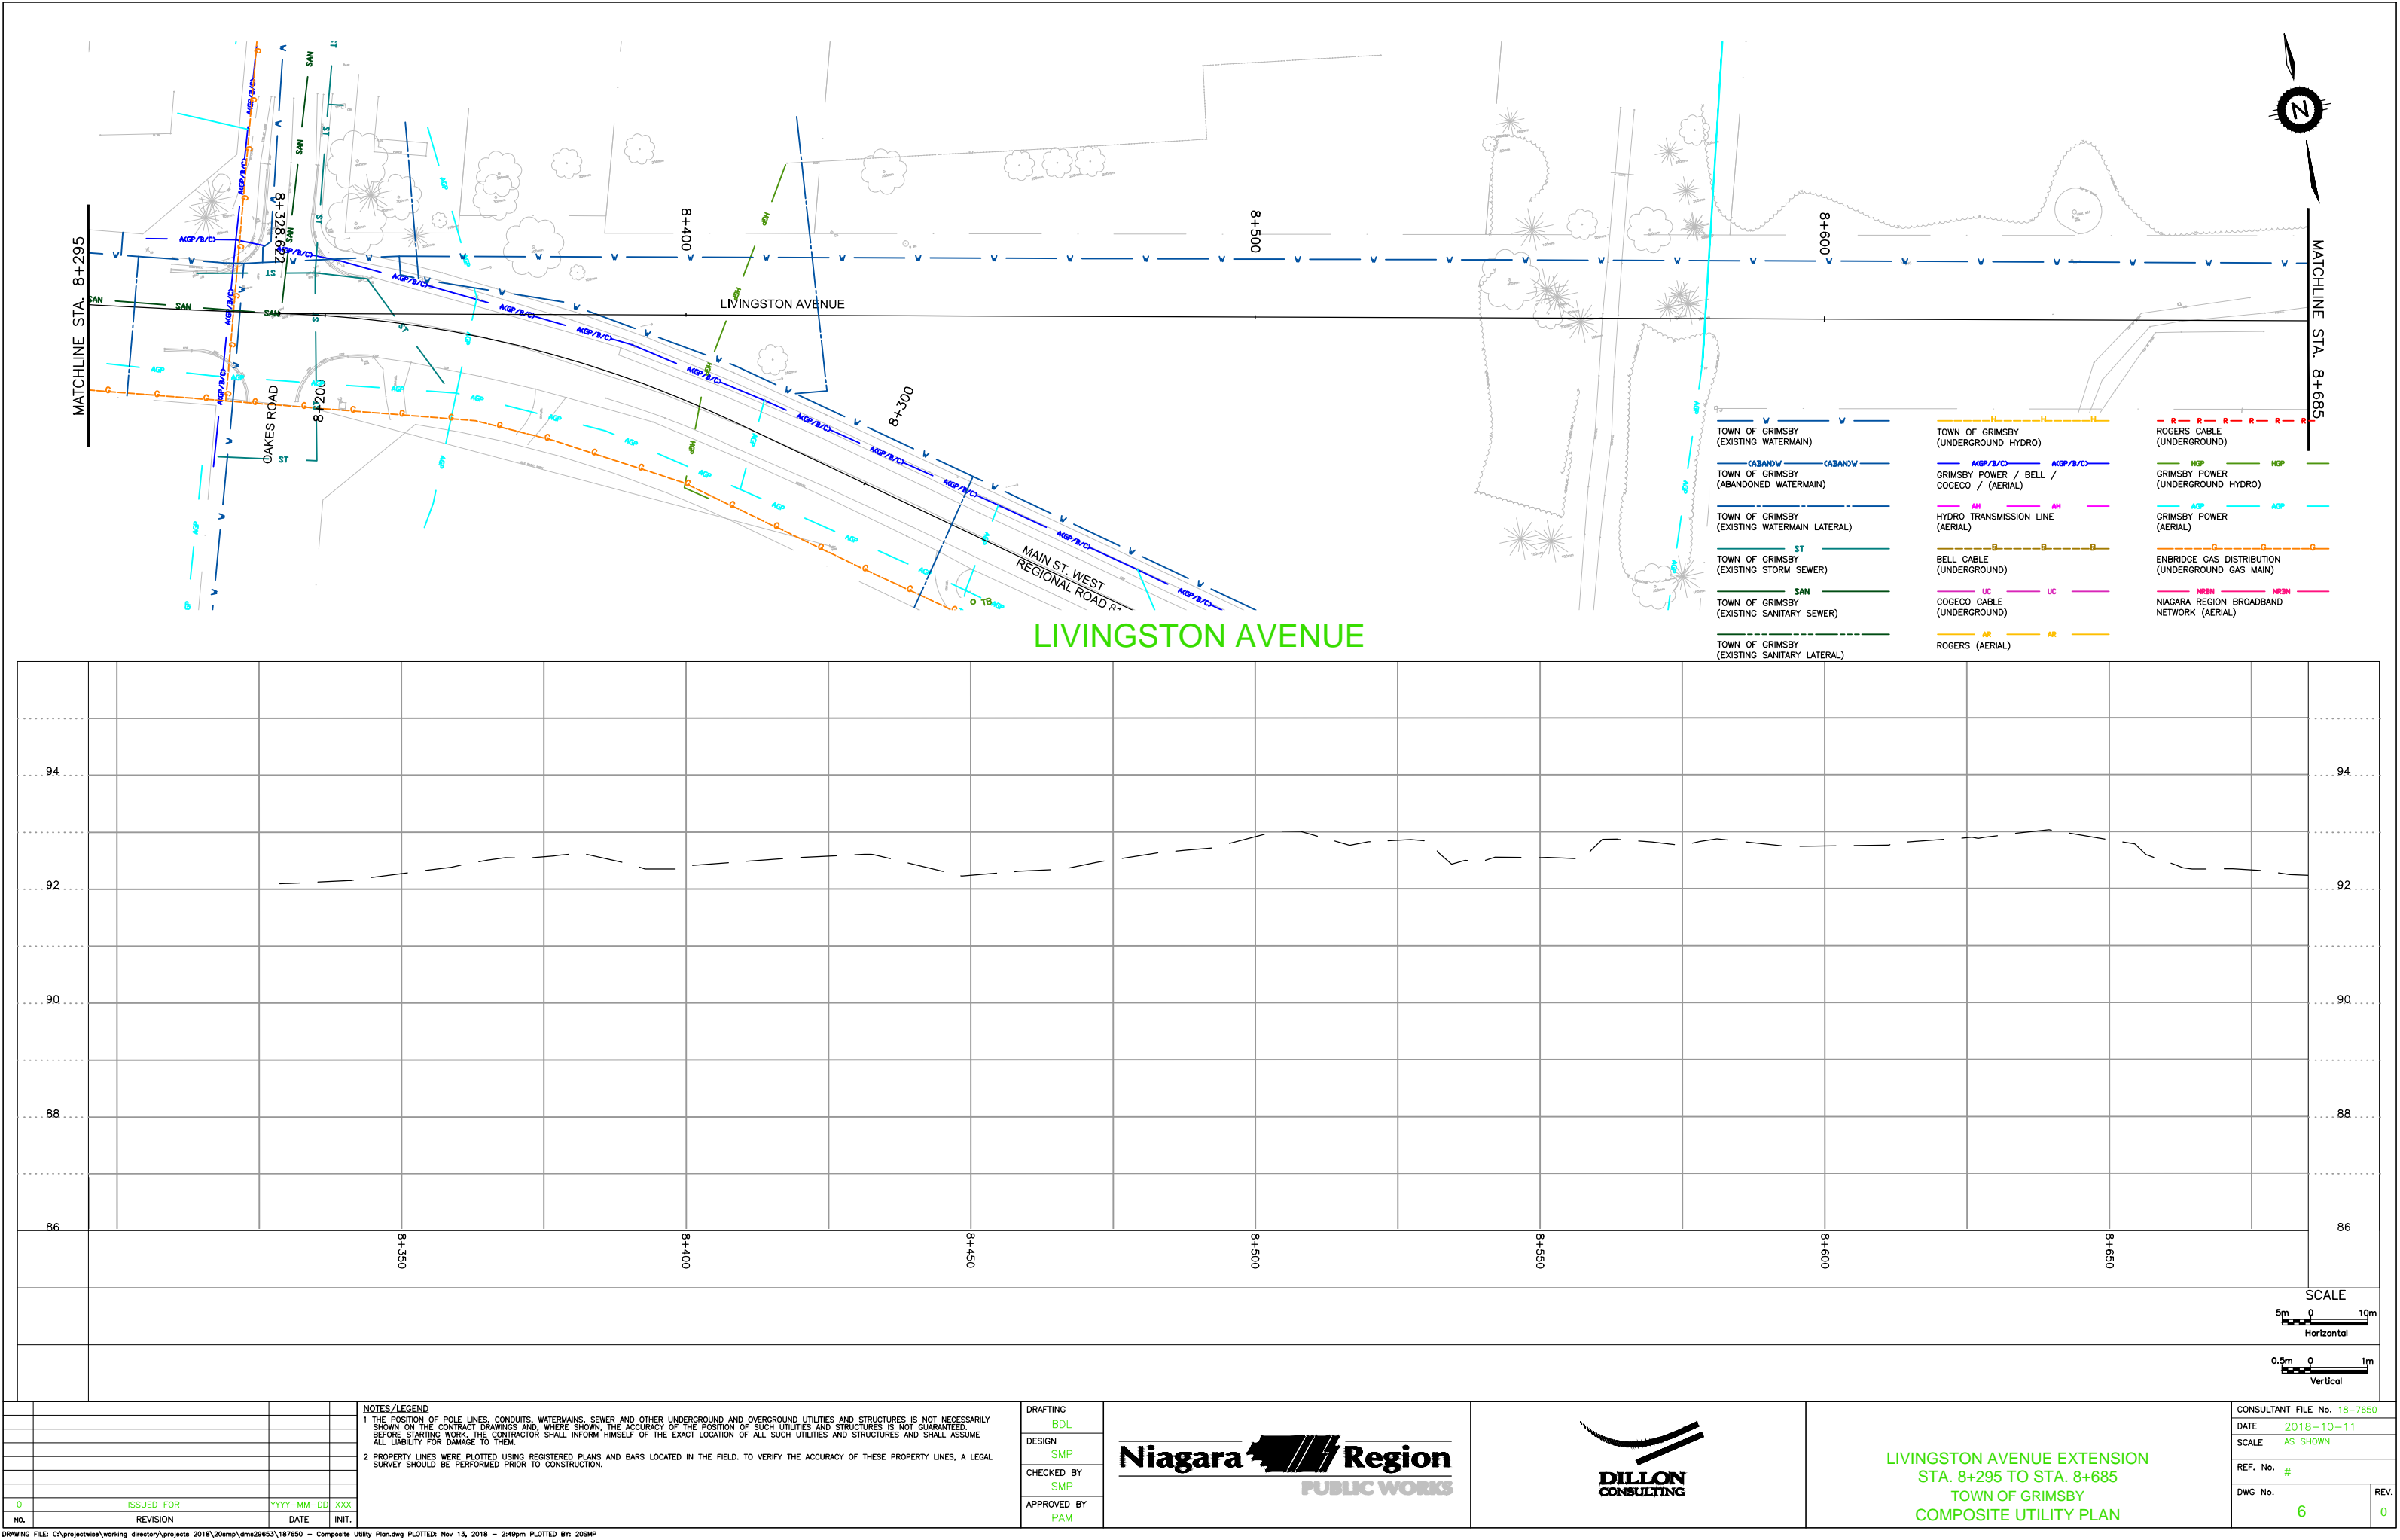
MATCHLINE STA. 8+295

MATCHLINE STA. 8+685

N

8+328.622

8+200

8+300

8+400

8+500

8+600

OAKES ROAD

LIVINGSTON AVENUE

MAIN ST. WEST REGIONAL ROAD 81

SAN SAN SAN ST ST SAN

AGP/B/C

LIVINGSTON AVENUE

TOWN OF GRIMSBY (EXISTING WATERMAIN)

TOWN OF GRIMSBY (ABANDONED WATERMAIN)

TOWN OF GRIMSBY (EXISTING WATERMAIN LATERAL)

TOWN OF GRIMSBY (EXISTING STORM SEWER)

TOWN OF GRIMSBY (EXISTING SANITARY SEWER)

TOWN OF GRIMSBY (EXISTING SANITARY LATERAL)

TOWN OF GRIMSBY (UNDERGROUND HYDRO)

GRIMSBY POWER / BELL / COGECO / (AERIAL)

HYDRO TRANSMISSION LINE (AERIAL)

BELL CABLE (UNDERGROUND)

COGECO CABLE (UNDERGROUND)

ROGERS (AERIAL)

ROGERS CABLE (UNDERGROUND)

GRIMSBY POWER (UNDERGROUND HYDRO)

GRIMSBY POWER (AERIAL)

ENBRIDGE GAS DISTRIBUTION (UNDERGROUND GAS MAIN)

NIAGARA REGION BROADBAND NETWORK (AERIAL)

94 92 90 88 86

8+350 8+400 8+450 8+500 8+550 8+600 8+650

SCALE
5m 0 10m
Horizontal
0.5m 0 1m
Vertical

| NO. | REVISION | DATE | INIT. |
|---|---|---|---|
| 0 | ISSUED FOR | YYYY-MM-DD | XXX |

NOTES/LEGEND
1 THE POSITION OF POLE LINES, CONDUITS, WATERMAINS, SEWER AND OTHER UNDERGROUND AND OVERGROUND UTILITIES AND STRUCTURES IS NOT NECESSARILY SHOWN ON THE CONTRACT DRAWINGS AND, WHERE SHOWN, THE ACCURACY OF THE POSITION OF SUCH UTILITIES AND STRUCTURES IS NOT GUARANTEED. BEFORE STARTING WORK, THE CONTRACTOR SHALL INFORM HIMSELF OF THE EXACT LOCATION OF ALL SUCH UTILITIES AND STRUCTURES AND SHALL ASSUME ALL LIABILITY FOR DAMAGE TO THEM.
2 PROPERTY LINES WERE PLOTTED USING REGISTERED PLANS AND BARS LOCATED IN THE FIELD. TO VERIFY THE ACCURACY OF THESE PROPERTY LINES, A LEGAL SURVEY SHOULD BE PERFORMED PRIOR TO CONSTRUCTION.

DRAFTING BDL
DESIGN SMP
CHECKED BY SMP
APPROVED BY PAM

Niagara Region PUBLIC WORKS

DILLON CONSULTING

LIVINGSTON AVENUE EXTENSION
STA. 8+295 TO STA. 8+685
TOWN OF GRIMSBY
COMPOSITE UTILITY PLAN

CONSULTANT FILE No. 18-7650
DATE 2018-10-11
SCALE AS SHOWN
REF. No. #
DWG No. 6
REV. 0

DRAWING FILE: C:\projectwise\working directory\projects 2018\20smp\dms29653\187650 - Composite Utility Plan.dwg PLOTTED: Nov 13, 2018 - 2:49pm PLOTTED BY: 20SMP